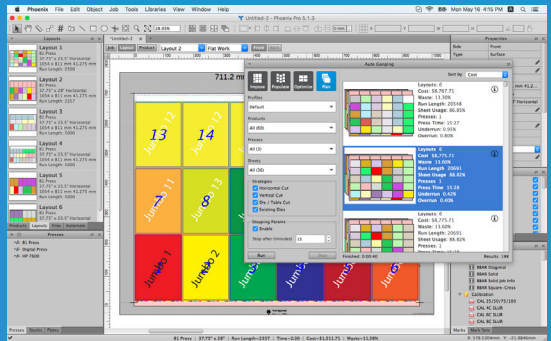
Phoenix File Edit Object Job Tools Libraries View Window Help

Mon May 16 4:15 PM

Untitled-2 – Phoenix Pro 5.1.3

Layouts

Layout 1
B1 Press
37.75" x 25.5" Horizontal
1054 x 611 mm $1,275 mm
Run Length: 4,400

Layout 2
B1 Press
37.75" x 25.5" Horizontal
1054 x 611 mm $1,275 mm
Run Length: 5267

Layout 3
B1 Press
37.75" x 25.5" Horizontal
1054 x 611 mm $1,275 mm
Run Length: 5817

Layout 4
B1 Press
37.75" x 25.5" Horizontal
1054 x 611 mm $1,275 mm
Run Length: 2317

Layout 5
B1 Press
37.75" x 25.5" Horizontal
1054 x 611 mm $1,275 mm
Run Length: 3917

Layout 6
B1 Press
37.75" x 25.5" Horizontal

Products Layouts Files Automate

Presses
B1 Press
Digital Press
HP 7800

Presses Stocks Plates

Job Layout Products Layout 2 Flat Work Press Marks

711.2

13 14 Jumbo 11 Jumbo 7 8 Jumbo 1 Jumbo 2

Auto Ganging

Impose Populate Optimize Plan

Profiles
Default

Products
All (60)

Presses
All (3)

Sheets
All (50)

Strategies
Horizontal Cut
Vertical Cut
Die / Table Cut
Existing Dies

Stopping Rules
Enable
Stop after (minutes): 15

Run Stop Finished: 0:00:40

Sort by: Cost

Layouts: 6
Cost: $8,757.71
Waste: 13.30%
Run Length: 20548
Sheet Usage: 86.85%
Presses: 1
Press Time: 15:27
Underrun: 0.95%
Overrun: 0.60%

Layouts: 6
Cost: $8,775.71
Waste: 13.00%
Run Length: 20691
Sheet Usage: 88.82%
Presses: 1
Press Time: 15:28
Underrun: 0.43%
Overrun: 0.40%

Layouts: 6
Cost: $8,775.71
Waste: 13.00%
Run Length: 20691
Sheet Usage: 88.82%
Presses: 1

Results: 198

Properties
Side Front
Type Surface

BRAND Horizontal

BBAK Diagonal
BBAK Solid
BBAK Solid Job Info
BBAK Square Cross
Calibration
CAL 3C SLUR
CAL 5C SLUR
CAL 6C SLUR

Marks Mark Sets

B1 Press 37.75" x 25.5" Run Length=2357 Time=02:20 Cost=$1,511.71 Waste=13.18%